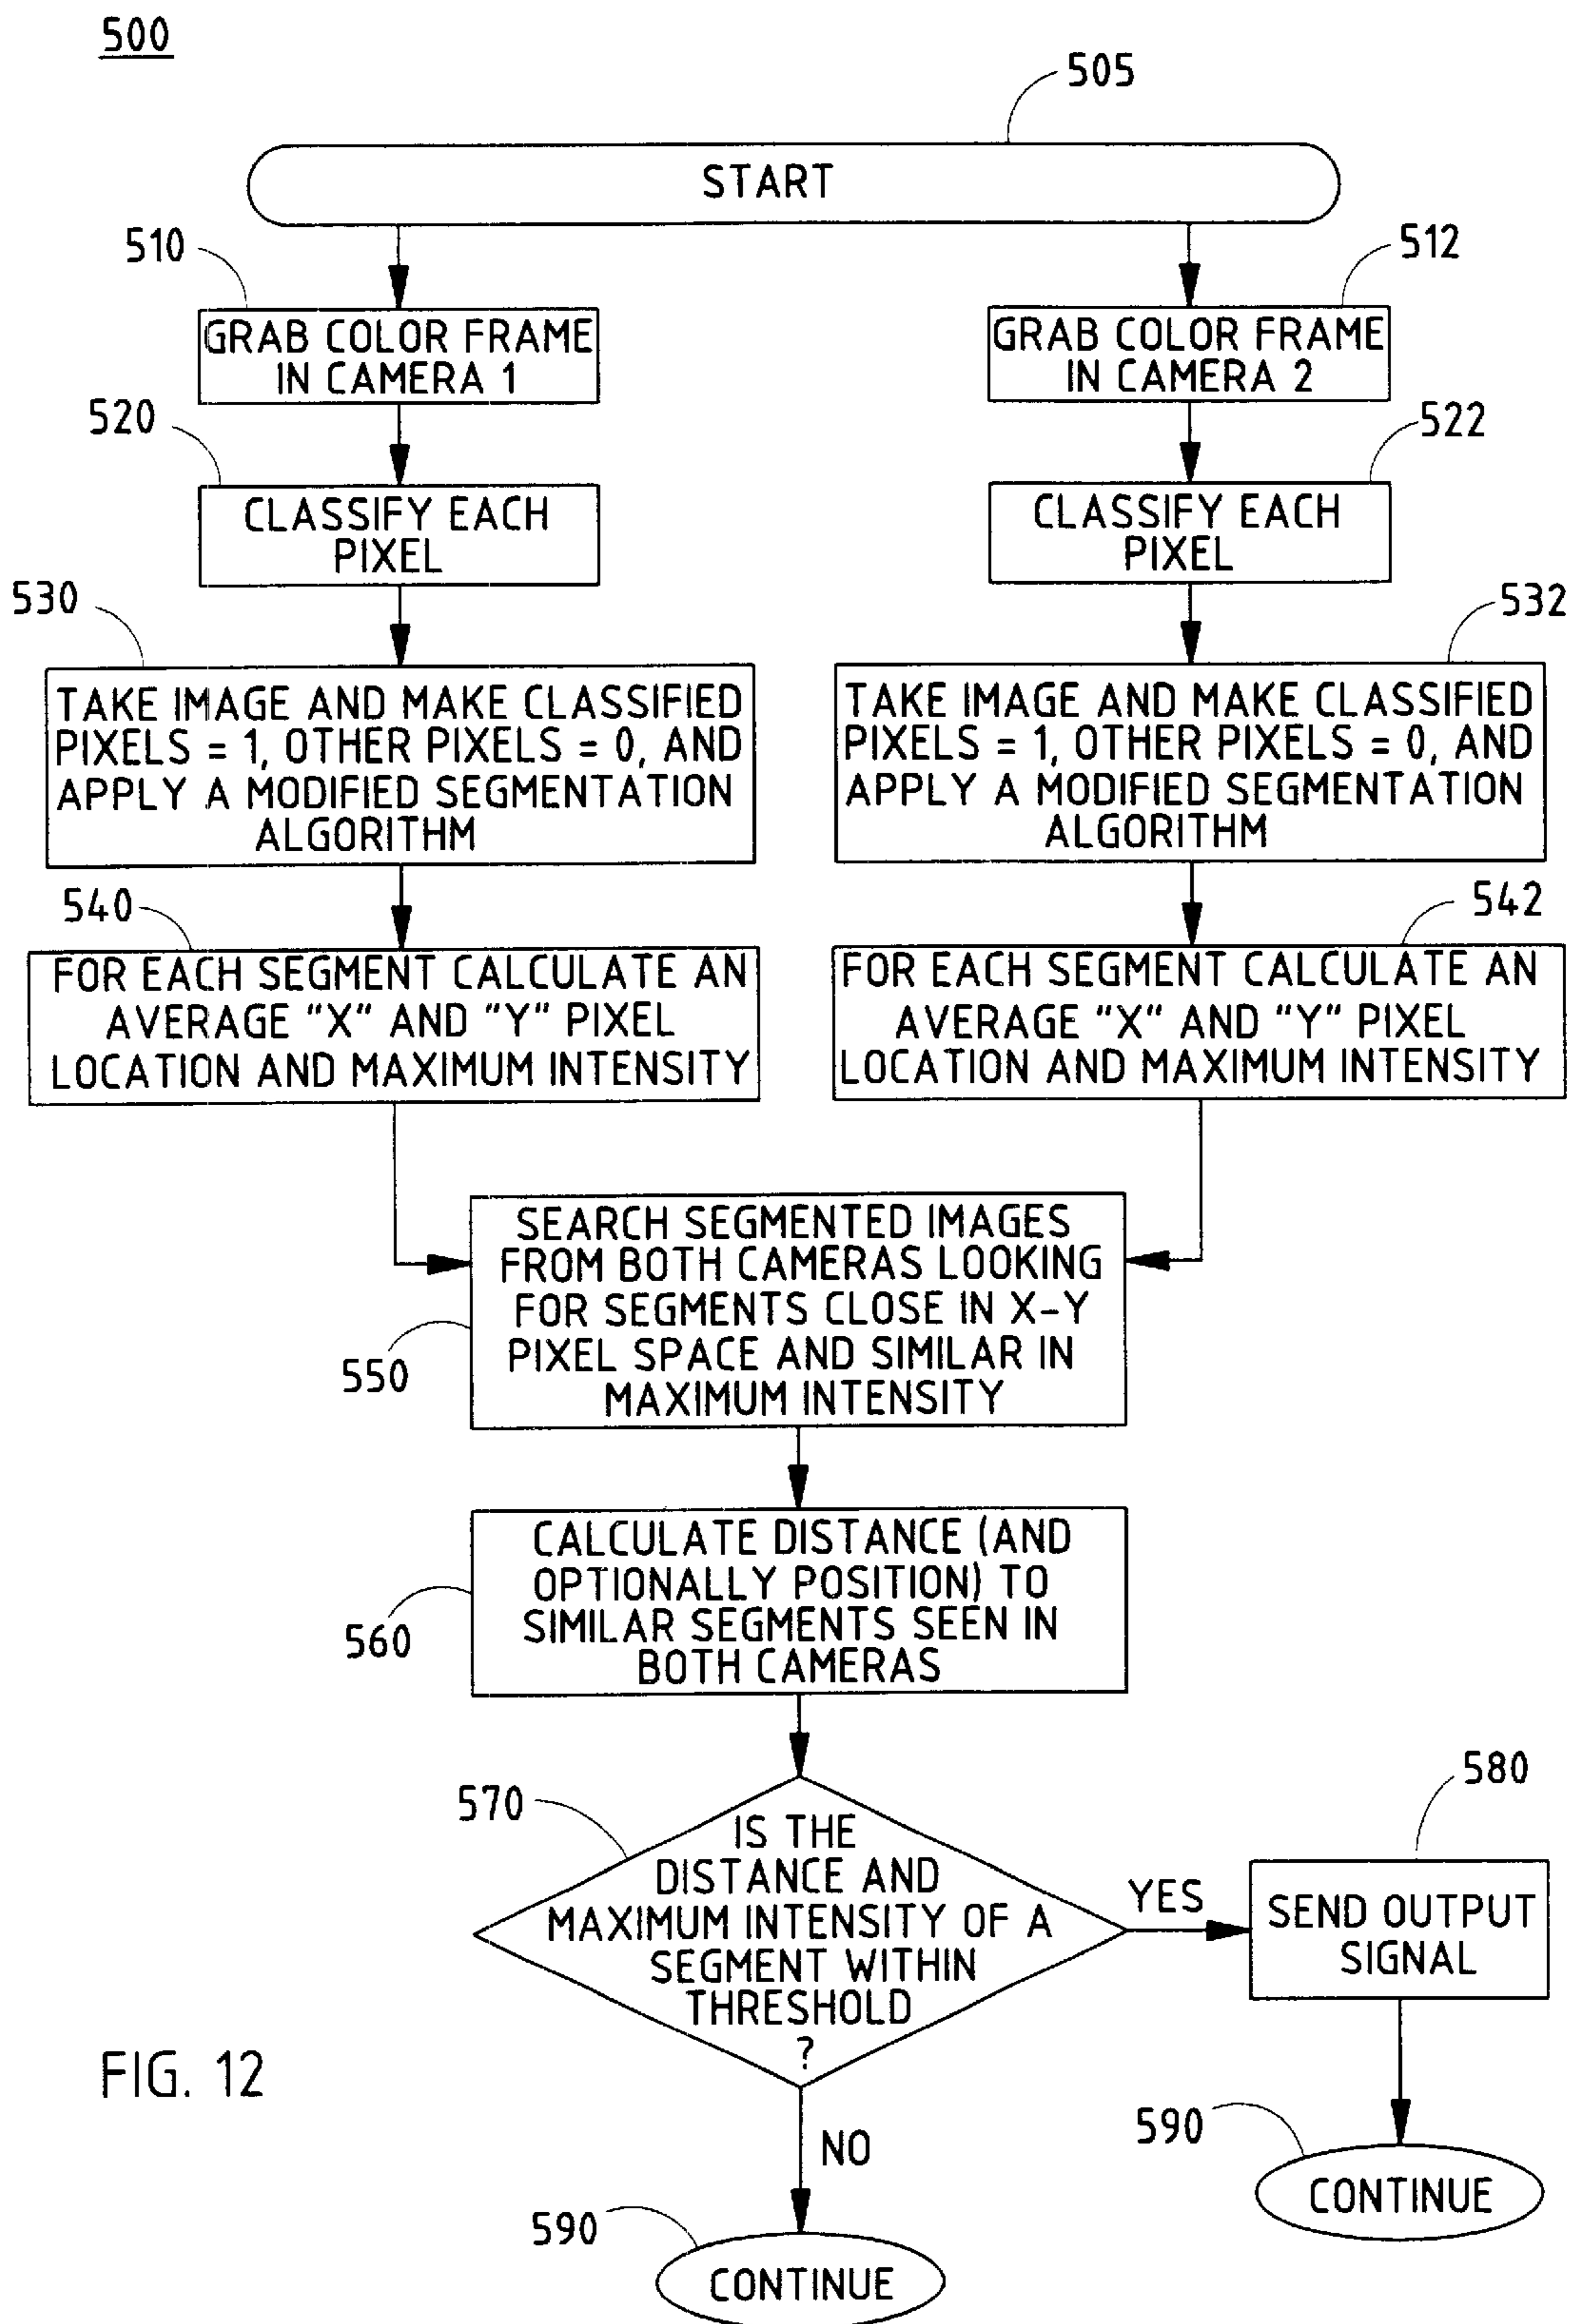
500

505

START

510

GRAB COLOR FRAME IN CAMERA 1

512

GRAB COLOR FRAME IN CAMERA 2

520

CLASSIFY EACH PIXEL

522

CLASSIFY EACH PIXEL

530

TAKE IMAGE AND MAKE CLASSIFIED PIXELS = 1, OTHER PIXELS = 0, AND APPLY A MODIFIED SEGMENTATION ALGORITHM

532

TAKE IMAGE AND MAKE CLASSIFIED PIXELS = 1, OTHER PIXELS = 0, AND APPLY A MODIFIED SEGMENTATION ALGORITHM

540

FOR EACH SEGMENT CALCULATE AN AVERAGE "X" AND "Y" PIXEL LOCATION AND MAXIMUM INTENSITY

542

FOR EACH SEGMENT CALCULATE AN AVERAGE "X" AND "Y" PIXEL LOCATION AND MAXIMUM INTENSITY

SEARCH SEGMENTED IMAGES FROM BOTH CAMERAS LOOKING FOR SEGMENTS CLOSE IN X-Y PIXEL SPACE AND SIMILAR IN MAXIMUM INTENSITY

550

CALCULATE DISTANCE (AND OPTIONALLY POSITION) TO SIMILAR SEGMENTS SEEN IN BOTH CAMERAS

560

570

IS THE DISTANCE AND MAXIMUM INTENSITY OF A SEGMENT WITHIN THRESHOLD ?

YES

580

SEND OUTPUT SIGNAL

FIG. 12

NO

590

CONTINUE

590

CONTINUE